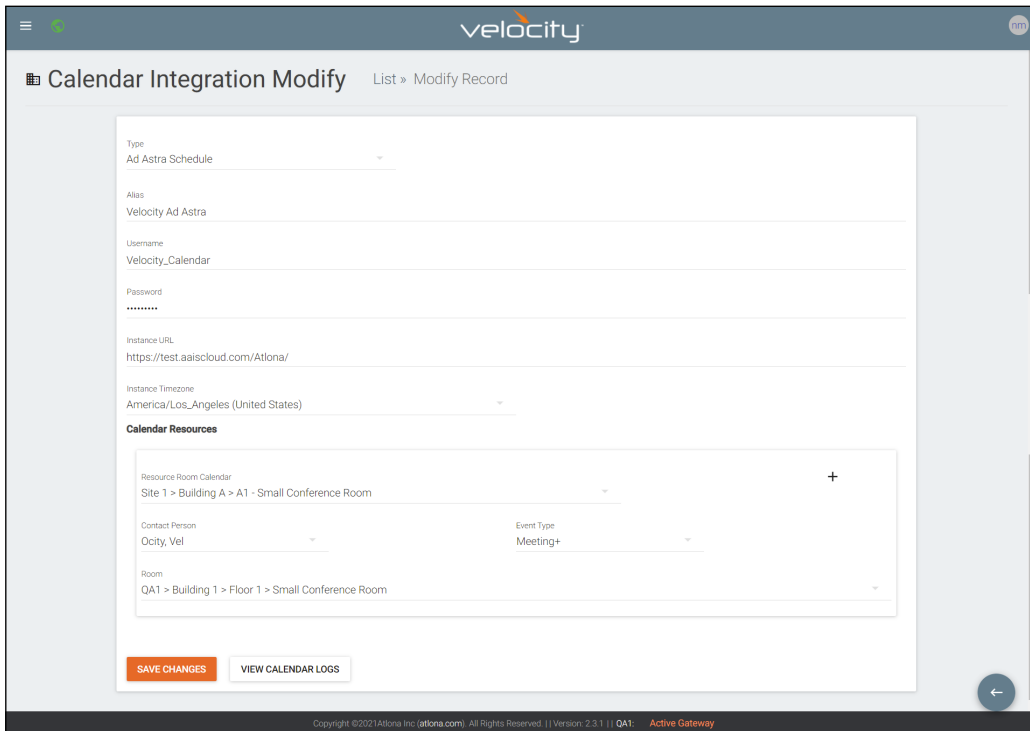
velocity

nm

Calendar Integration Modify List » Modify Record

Type
Ad Astra Schedule

Alias
Velocity Ad Astra

Username
Velocity_Calendar

Password
•••••••••

Instance URL
https://test.aaiscloud.com/Atlona/

Instance Timezone
America/Los_Angeles (United States)

Calendar Resources

Resource Room Calendar
Site 1 > Building A > A1 - Small Conference Room

+

Contact Person
Ocity, Vel

Event Type
Meeting+

Room
QA1 > Building 1 > Floor 1 > Small Conference Room

SAVE CHANGES

VIEW CALENDAR LOGS

Copyright ©2021Atlona Inc (atlona.com). All Rights Reserved. | | Version: 2.3.1 | | QA1: Active Gateway